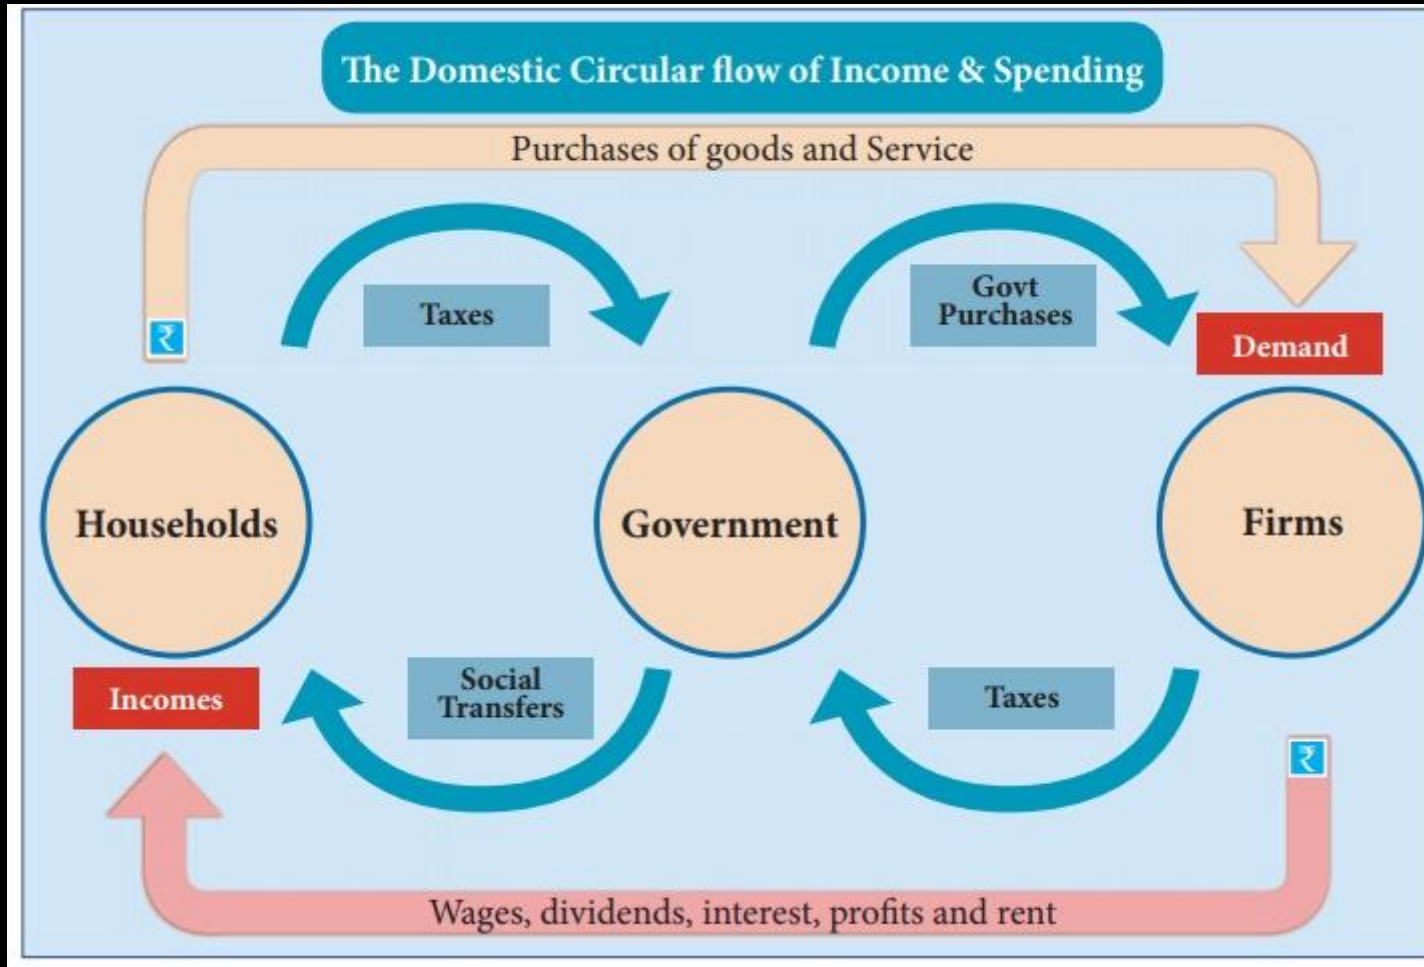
The Domestic Circular flow of Income & Spending

Purchases of goods and Service

₹

Taxes

Govt Purchases

Demand

Households

Government

Firms

Incomes

Social Transfers

Taxes

₹

Wages, dividends, interest, profits and rent